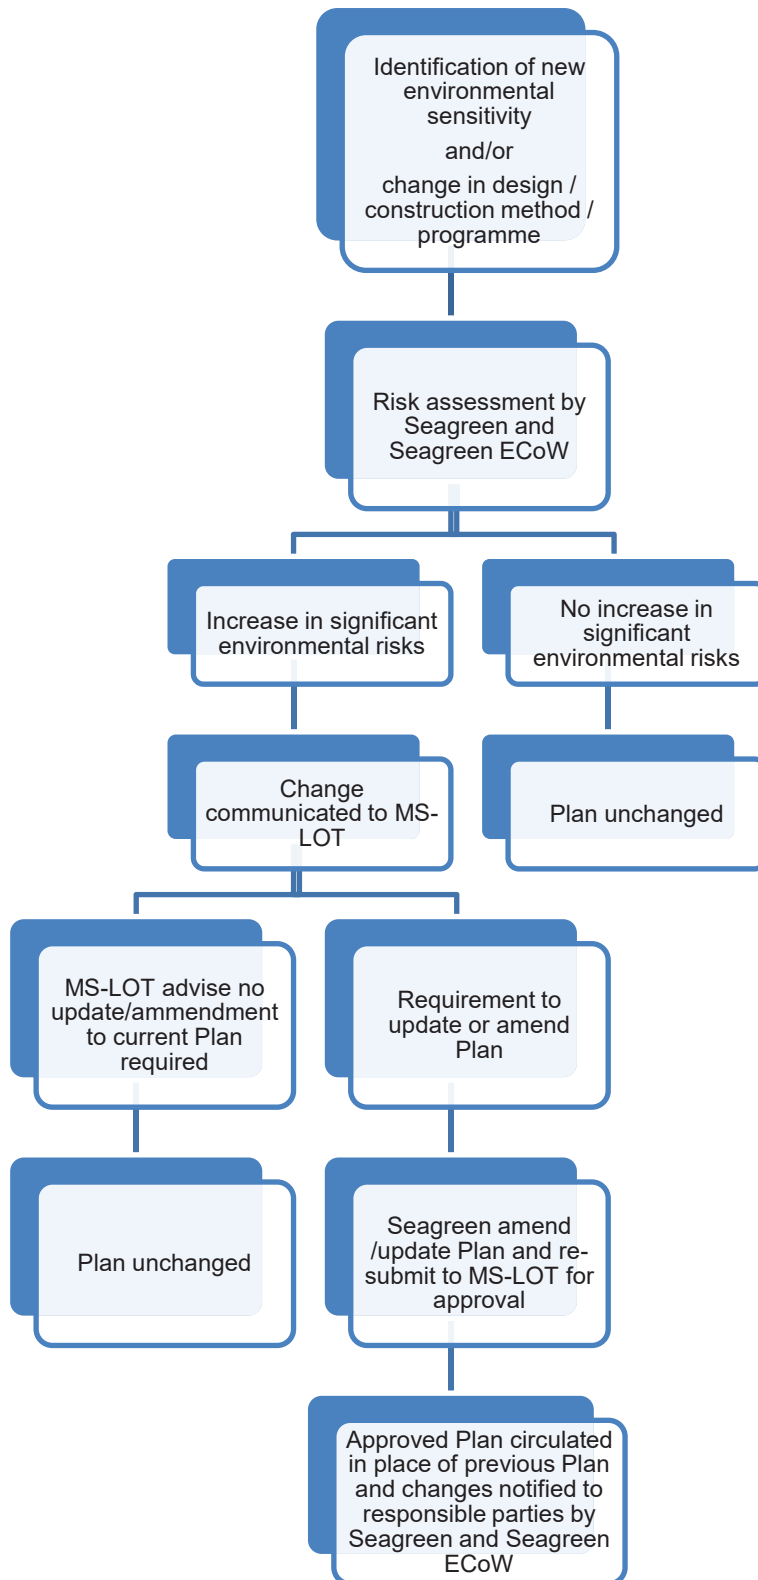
Identification of new environmental sensitivity

and/or

change in design / construction method / programme

Risk assessment by Seagreen and Seagreen ECoW

Increase in significant environmental risks

No increase in significant environmental risks

Change communicated to MS-LOT

Plan unchanged

MS-LOT advise no update/ammendment to current Plan required

Requirement to update or amend Plan

Plan unchanged

Seagreen amend /update Plan and re-submit to MS-LOT for approval

Approved Plan circulated in place of previous Plan and changes notified to responsible parties by Seagreen and Seagreen ECoW